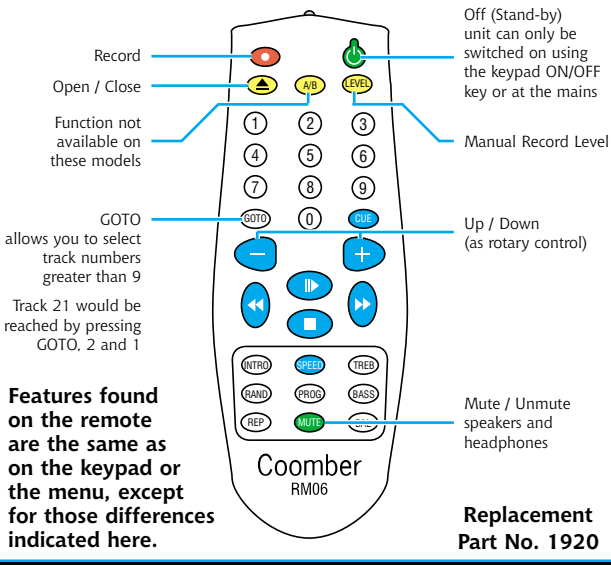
Record

Open / Close

Function not available on these models

GOTO allows you to select track numbers greater than 9

Track 21 would be reached by pressing GOTO, 2 and 1

Features found on the remote are the same as on the keypad or the menu, except for those differences indicated here.

Off (Stand-by) unit can only be switched on using the keypad ON/OFF key or at the mains

Manual Record Level

Up / Down (as rotary control)

Mute / Unmute speakers and headphones

Replacement Part No. 1920

A/B
LEVEL
1 2 3
4 5 6
7 8 9
GOTO 0 CUE
−
+
INTRO SPEED TREB
RAND PROG BASS
REP MUTE BAL

Coomber
RM06